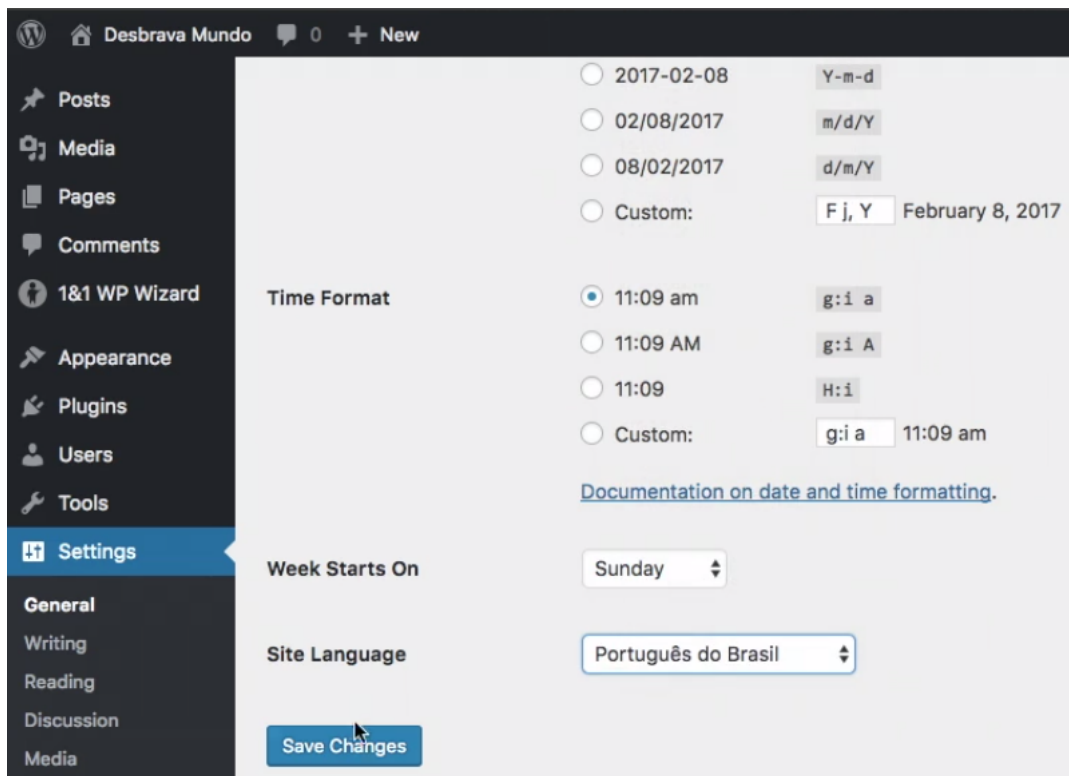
Desbrava Mundo 0 + New

Posts
Media
Pages
Comments
1&1 WP Wizard
Appearance
Plugins
Users
Tools
Settings
General
Writing
Reading
Discussion
Media

2017-02-08 Y-m-d
02/08/2017 m/d/Y
08/02/2017 d/m/Y
Custom: F j, Y February 8, 2017

Time Format
11:09 am g:i a
11:09 AM g:i A
11:09 H:i
Custom: g:i a 11:09 am

Documentation on date and time formatting.

Week Starts On
Sunday

Site Language
Português do Brasil

Save Changes